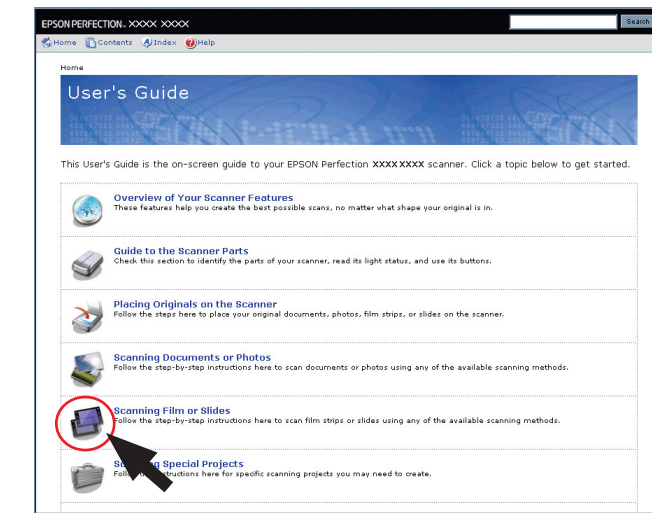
EPSON PERFECTION XXXX XXXX

Search

Home Contents Index Help

Home

User's Guide

This User's Guide is the on-screen guide to your EPSON Perfection XXXX XXXX scanner. Click a topic below to get started.

Overview of Your Scanner Features
These features help you create the best possible scans, no matter what shape your original is in.

Guide to the Scanner Parts
Check this section to identify the parts of your scanner, read its light status, and use its buttons.

Placing Originals on the Scanner
Follow the steps here to place your original documents, photos, film strips, or slides on the scanner.

Scanning Documents or Photos
Follow the step-by-step instructions here to scan documents or photos using any of the available scanning methods.

Scanning Film or Slides
Follow the step-by-step instructions here to scan film strips or slides using any of the available scanning methods.

Sc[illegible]g Special Projects
Follo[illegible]ructions here for specific scanning projects you may need to create.